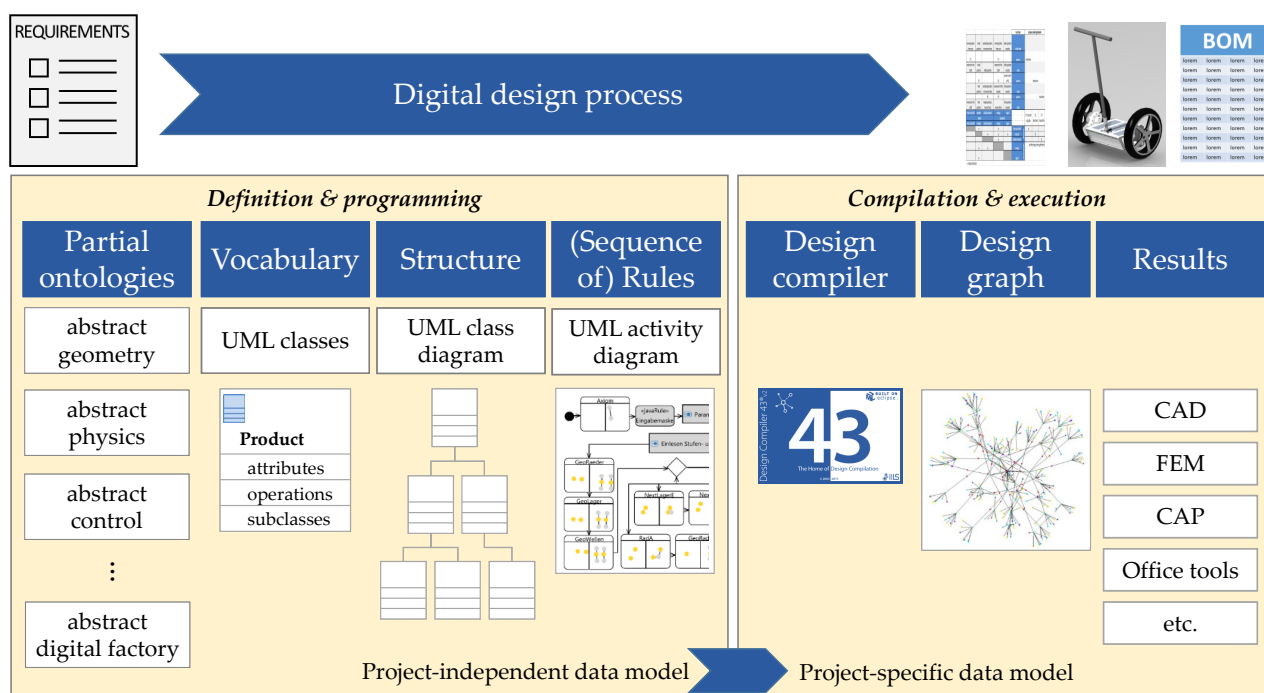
REQUIREMENTS

Digital design process

BOM

Definition & programming

Partial ontologies

Vocabulary

Structure

(Sequence of) Rules

abstract geometry

UML classes

UML class diagram

UML activity diagram

abstract physics

Product
attributes
operations
subclasses

abstract control

⋮

abstract digital factory

Axiom

Compilation & execution

Design compiler

Design graph

Results

Design Compiler 43

43

The Home of Design Compilation

CAD

FEM

CAP

Office tools

etc.

Project-independent data model

Project-specific data model